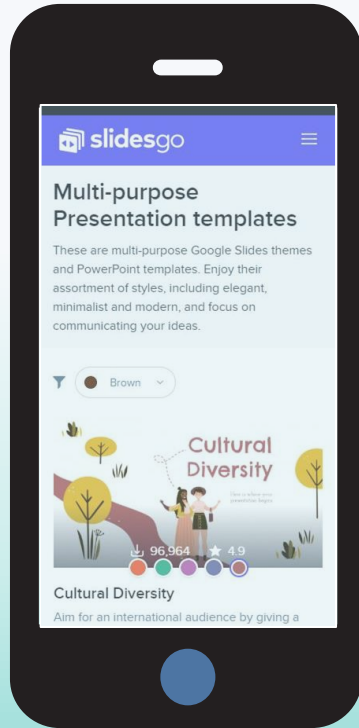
slidesgo

Multi-purpose Presentation templates

These are multi-purpose Google Slides themes and PowerPoint templates. Enjoy their assortment of styles, including elegant, minimalist and modern, and focus on communicating your ideas.

Brown

Cultural Diversity

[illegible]

96,964 4.9

Cultural Diversity

Aim for an international audience by giving a